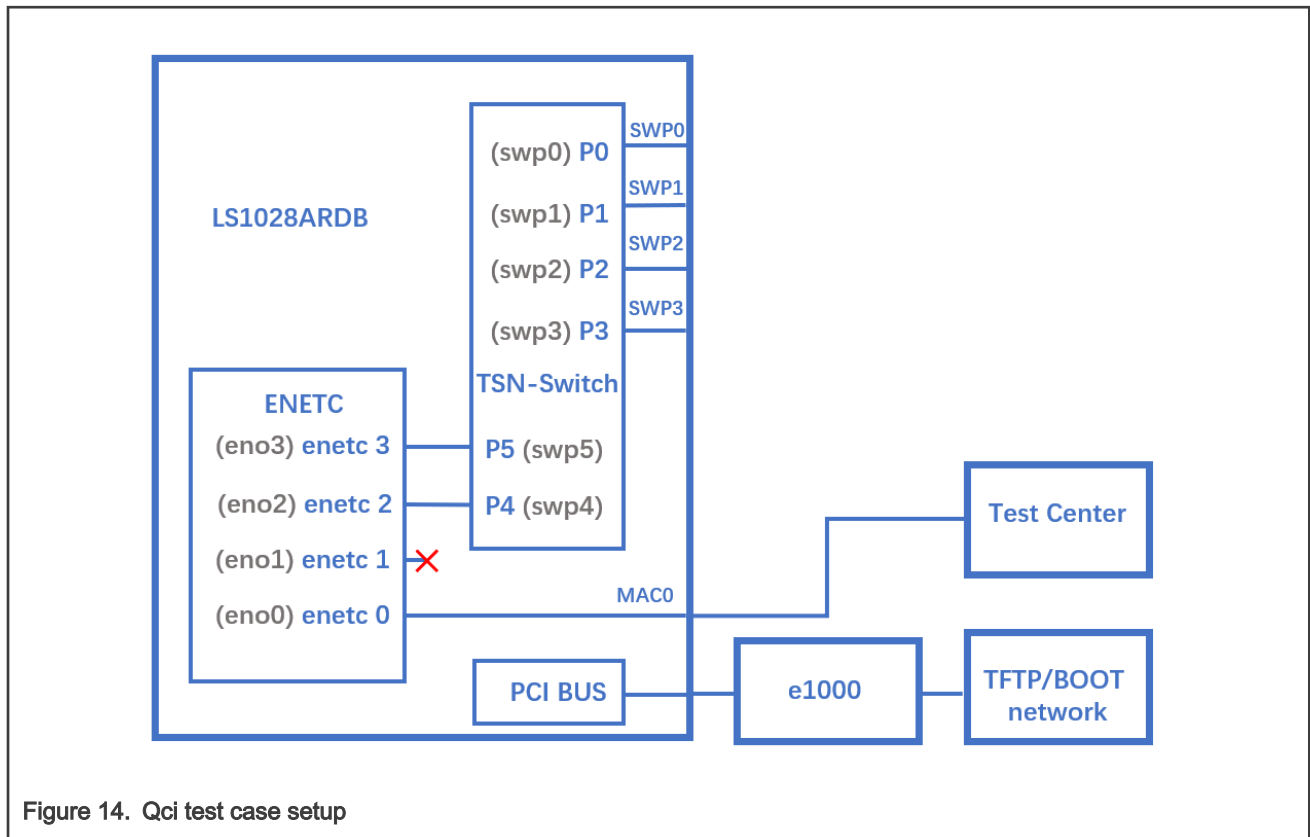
LS1028ARDB

(swp0) P0
SWP0
(swp1) P1
SWP1
(swp2) P2
SWP2
(swp3) P3
SWP3
TSN-Switch

ENETC
(eno3) enetc 3
P5 (swp5)
(eno2) enetc 2
P4 (swp4)
(eno1) enetc 1
(eno0) enetc 0
MAC0

Test Center

PCI BUS
e1000
TFTP/BOOT network

Figure 14. Qci test case setup